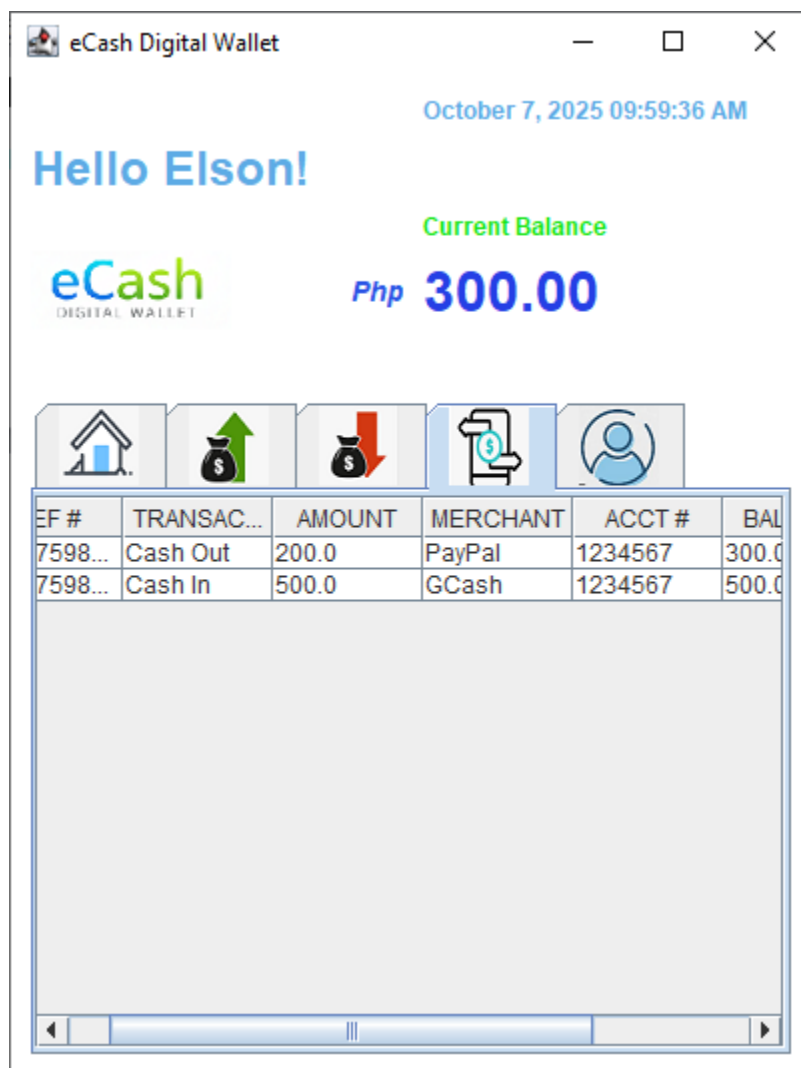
eCash Digital Wallet

October 7, 2025 09:59:36 AM

Hello Elson!

Current Balance

eCash
DIGITAL WALLET

Php 300.00

| EF # | TRANSAC... | AMOUNT | MERCHANT | ACCT # | BAL |
|---|---|---|---|---|---|
| 7598... | Cash Out | 200.0 | PayPal | 1234567 | 300.0 |
| 7598... | Cash In | 500.0 | GCash | 1234567 | 500.0 |